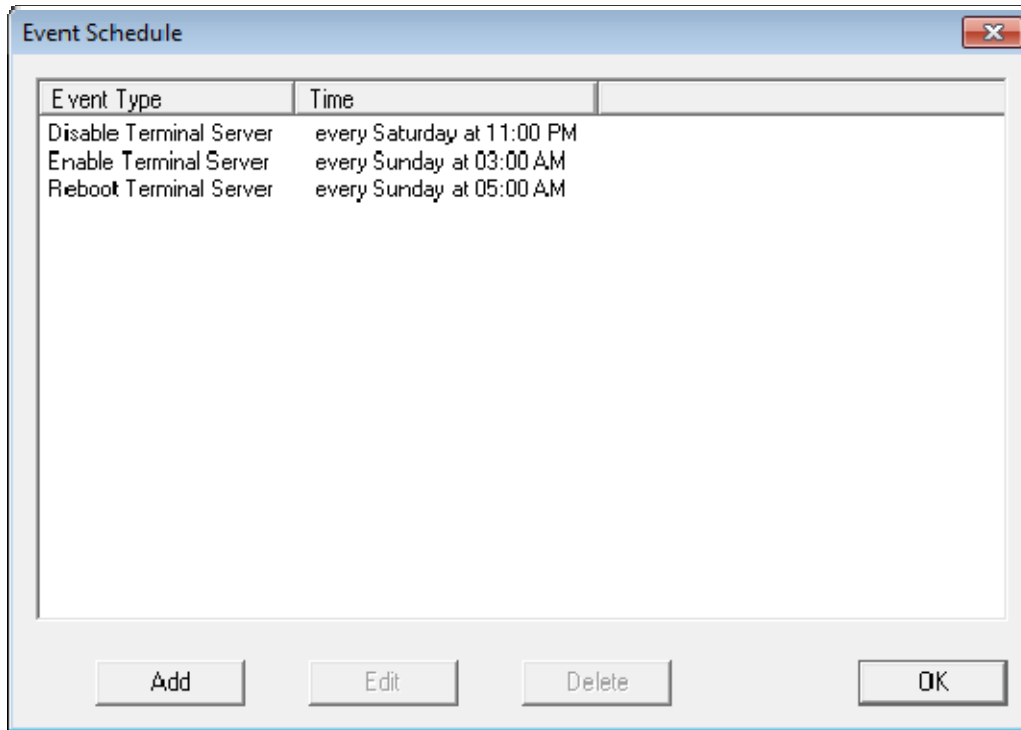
Event Schedule

| Event Type | Time |
|---|---|
| Disable Terminal Server | every Saturday at 11:00 PM |
| Enable Terminal Server | every Sunday at 03:00 AM |
| Reboot Terminal Server | every Sunday at 05:00 AM |

Add Edit Delete OK